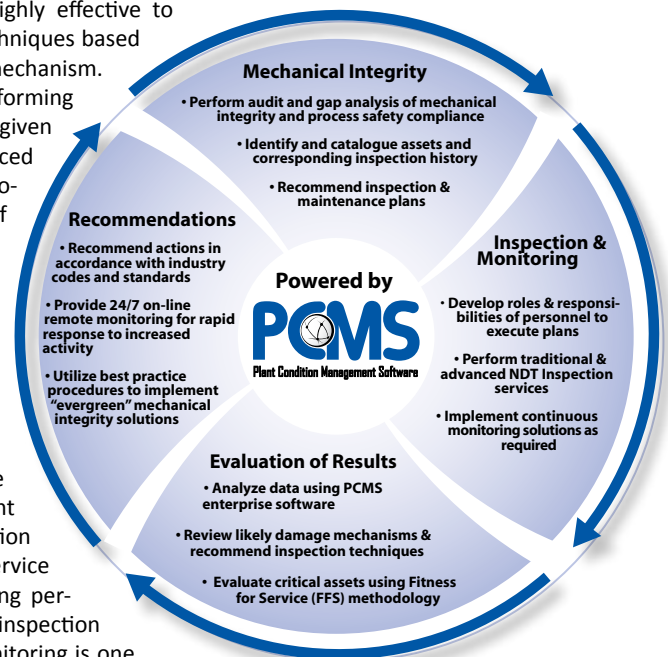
ighly effective to
chniques based
nechanism.
forming
given
ced
o-
f

e
nt
ion
ervice
ng per-
inspection
nitoring is one

Mechanical Integrity

• Perform audit and gap analysis of mechanical integrity and process safety compliance

• Identify and catalogue assets and corresponding inspection history

• Recommend inspection & maintenance plans

Inspection & Monitoring

• Develop roles & responsibilities of personnel to execute plans

• Perform traditional & advanced NDT Inspection services

• Implement continuous monitoring solutions as required

Evaluation of Results

• Analyze data using PCMS enterprise software

• Review likely damage mechanisms & recommend inspection techniques

• Evaluate critical assets using Fitness for Service (FFS) methodology

Recommendations

• Recommend actions in accordance with industry codes and standards

• Provide 24/7 on-line remote monitoring for rapid response to increased activity

• Utilize best practice procedures to implement "evergreen" mechanical integrity solutions

Powered by
PCMS
Plant Condition Management Software